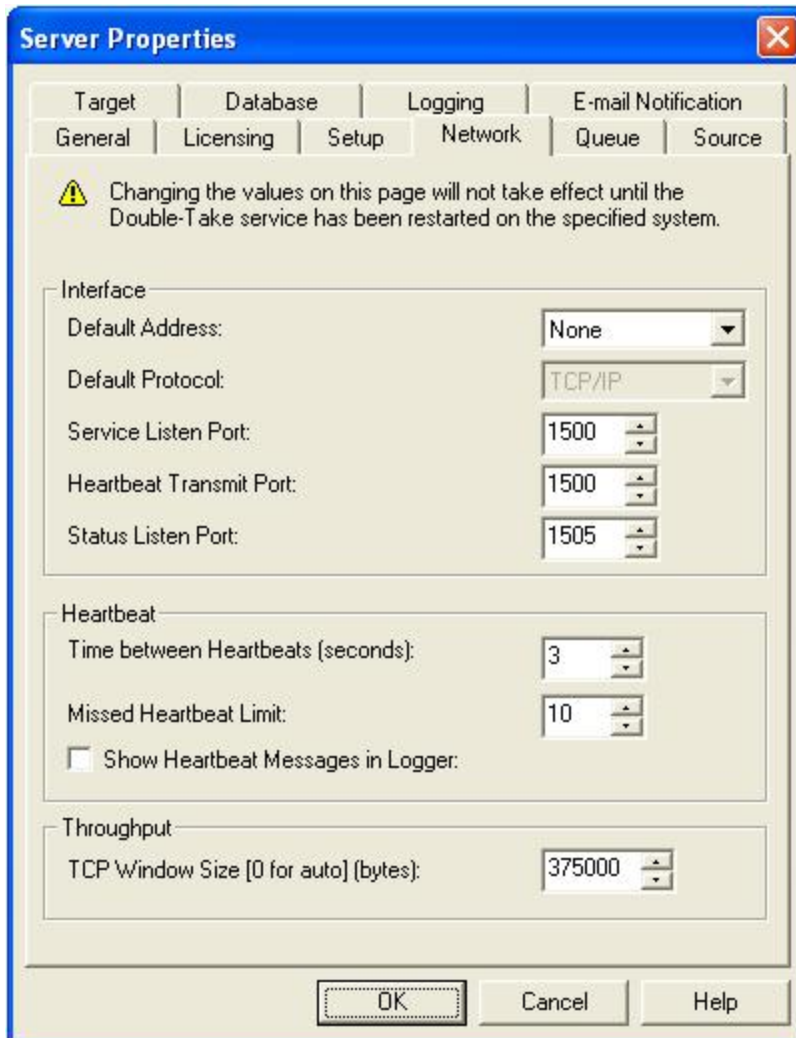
Server Properties

Target | Database | Logging | E-mail Notification
General | Licensing | Setup | Network | Queue | Source

Changing the values on this page will not take effect until the Double-Take service has been restarted on the specified system.

Interface
Default Address: None
Default Protocol: TCP/IP
Service Listen Port: 1500
Heartbeat Transmit Port: 1500
Status Listen Port: 1505

Heartbeat
Time between Heartbeats (seconds): 3
Missed Heartbeat Limit: 10
Show Heartbeat Messages in Logger:

Throughput
TCP Window Size [0 for auto] (bytes): 375000

OK | Cancel | Help